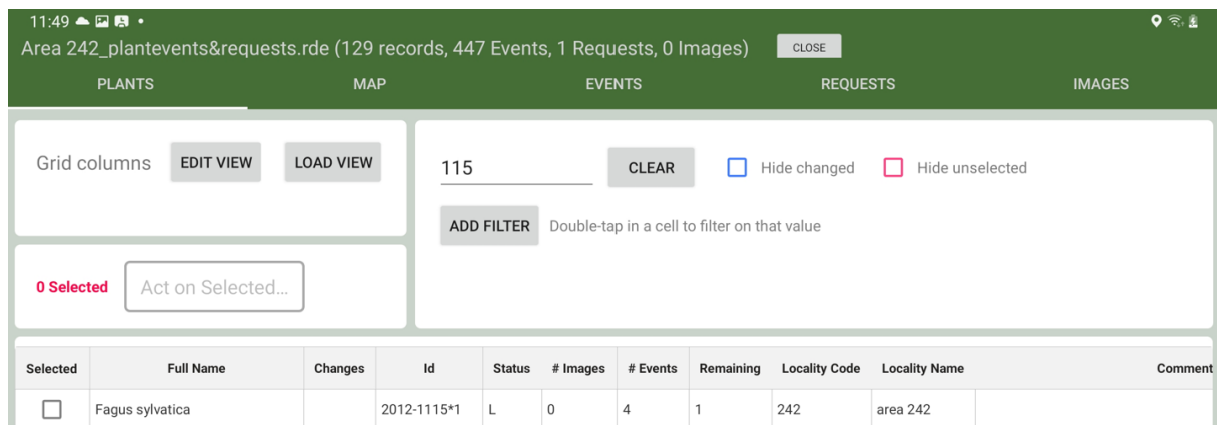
11:49

Area 242_plantevents&requests.rde (129 records, 447 Events, 1 Requests, 0 Images) CLOSE

PLANTS MAP EVENTS REQUESTS IMAGES

Grid columns EDIT VIEW LOAD VIEW

115 CLEAR Hide changed Hide unselected

ADD FILTER Double-tap in a cell to filter on that value

0 Selected Act on Selected...

| Selected | Full Name | Changes | Id | Status | # Images | # Events | Remaining | Locality Code | Locality Name | Comment |
|---|---|---|---|---|---|---|---|---|---|---|
| ☐ | Fagus sylvatica | | 2012-1115*1 | L | 0 | 4 | 1 | 242 | area 242 | |